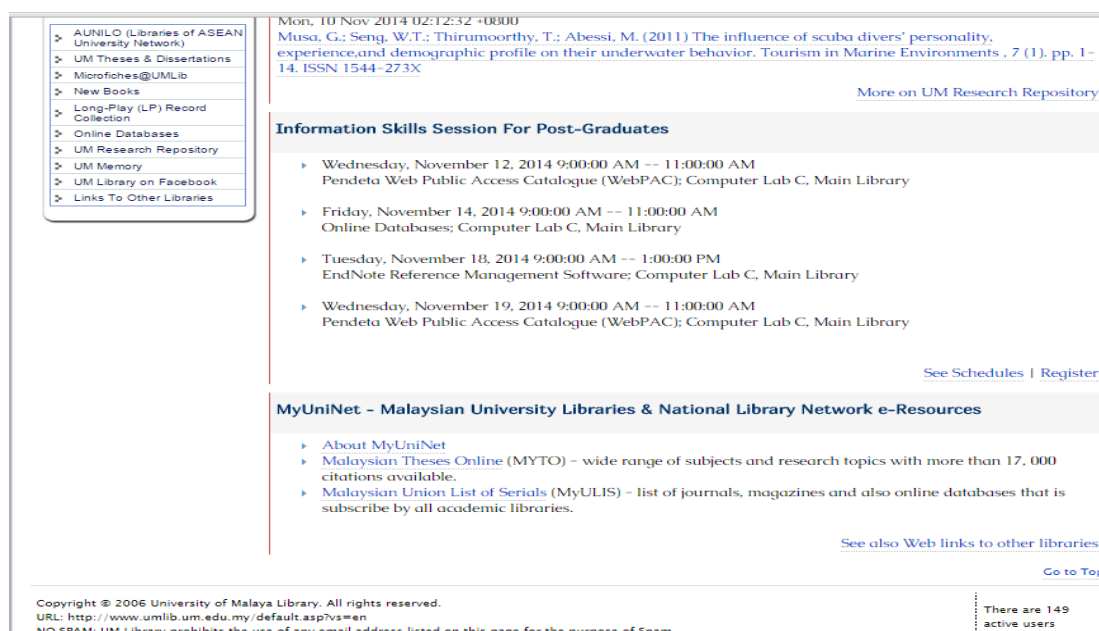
AUNILO (Libraries of ASEAN University Network)
UM Theses & Dissertations
Microfiches@UMLib
New Books
Long-Play (LP) Record Collection
Online Databases
UM Research Repository
UM Memory
UM Library on Facebook
Links To Other Libraries

Mon, 10 Nov 2014 02:12:32 +0800
Musa, G.; Seng, W.T.; Thirumoorthy, T.; Abessi, M. (2011) The influence of scuba divers' personality, experience,and demographic profile on their underwater behavior. Tourism in Marine Environments , 7 (1). pp. 1-14. ISSN 1544-273X

More on UM Research Repository

Information Skills Session For Post-Graduates

Wednesday, November 12, 2014 9:00:00 AM -- 11:00:00 AM
Pendeta Web Public Access Catalogue (WebPAC); Computer Lab C, Main Library

Friday, November 14, 2014 9:00:00 AM -- 11:00:00 AM
Online Databases; Computer Lab C, Main Library

Tuesday, November 18, 2014 9:00:00 AM -- 1:00:00 PM
EndNote Reference Management Software; Computer Lab C, Main Library

Wednesday, November 19, 2014 9:00:00 AM -- 11:00:00 AM
Pendeta Web Public Access Catalogue (WebPAC); Computer Lab C, Main Library

See Schedules | Register

MyUniNet - Malaysian University Libraries & National Library Network e-Resources

About MyUniNet
Malaysian Theses Online (MYTO) - wide range of subjects and research topics with more than 17, 000 citations available.
Malaysian Union List of Serials (MyULIS) - list of journals, magazines and also online databases that is subscribe by all academic libraries.

See also Web links to other libraries

Go to Top

Copyright © 2006 University of Malaya Library. All rights reserved.
URL: http://www.umlib.um.edu.my/default.asp?vs=en
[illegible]

There are 149 active users